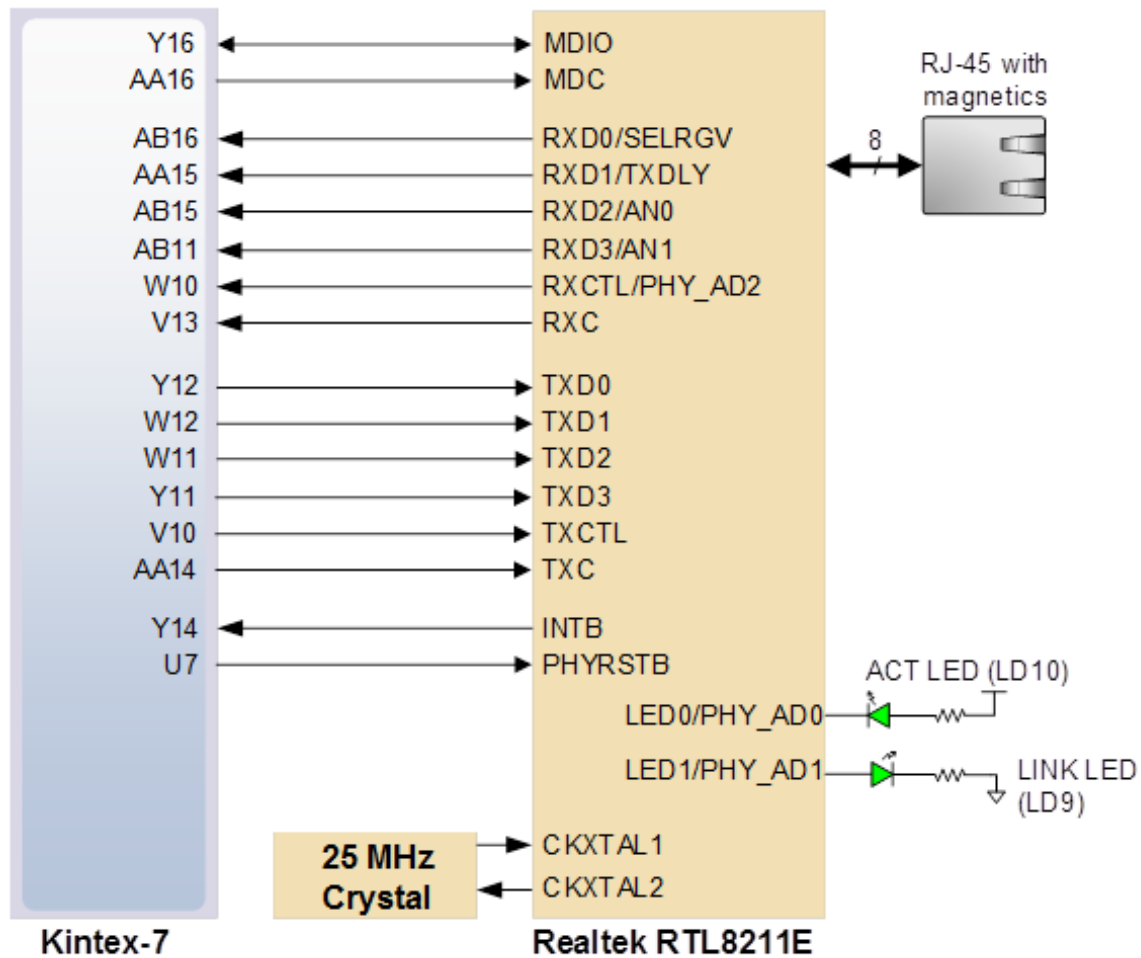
Y16
AA16
AB16
AA15
AB15
AB11
W10
V13
Y12
W12
W11
Y11
V10
AA14
Y14
U7

MDIO
MDC
RXD0/SELRGV
RXD1/TXDLY
RXD2/AN0
RXD3/AN1
RXCTL/PHY_AD2
RXC
TXD0
TXD1
TXD2
TXD3
TXCTL
TXC
INTB
PHYRSTB
LED0/PHY_AD0
LED1/PHY_AD1
CKXTAL1
CKXTAL2

RJ-45 with magnetics

8

ACT LED (LD10)

LINK LED (LD9)

25 MHz Crystal

Kintex-7

Realtek RTL8211E